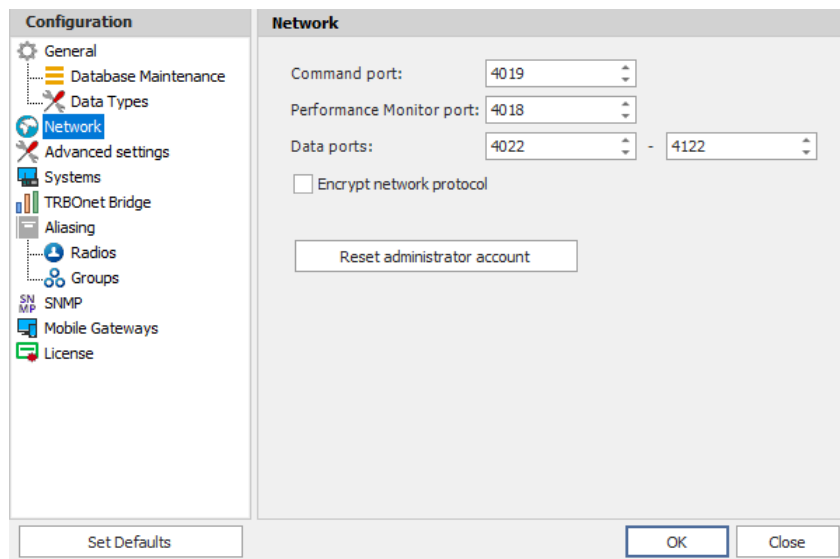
Configuration

General
Database Maintenance
Data Types
Network
Advanced settings
Systems
TRBOnet Bridge
Aliasing
Radios
Groups
SNMP
Mobile Gateways
License

Network

Command port: 4019
Performance Monitor port: 4018
Data ports: 4022 - 4122
Encrypt network protocol

Reset administrator account

Set Defaults
OK
Close